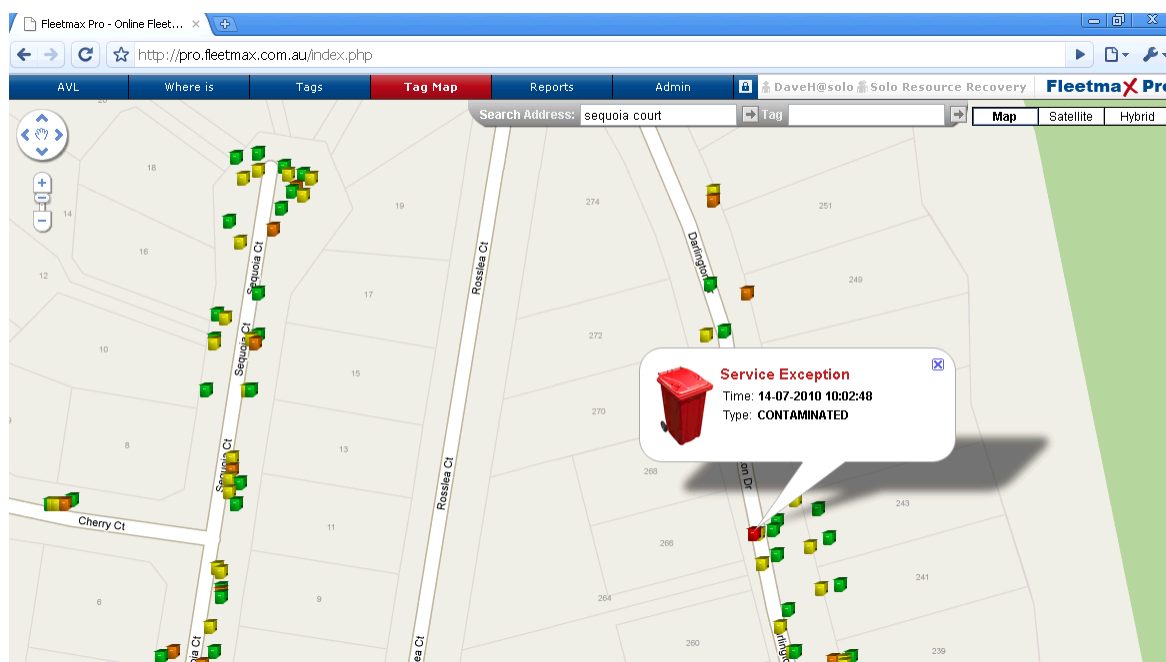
Fleetmax Pro - Online Fleet...

http://pro.fleetmax.com.au/index.php

AVL | Where is | Tags | Tag Map | Reports | Admin

DaveH@solo Solo Resource Recovery

FleetmaX Pro

Search Address: sequoia court

Tag

Map | Satellite | Hybrid

18
14
16
12
10
8
6
19
17
15
13
11
9
274
272
270
268
266
264
260
251
249
243
241
239

Sequoia Ct
Sequoia Ct
Sequoia Ct
Rosslea Ct
Rosslea Ct
Rosslea Ct
Cherry Ct
Darlington
on Dr

Service Exception
Time: 14-07-2010 10:02:48
Type: CONTAMINATED